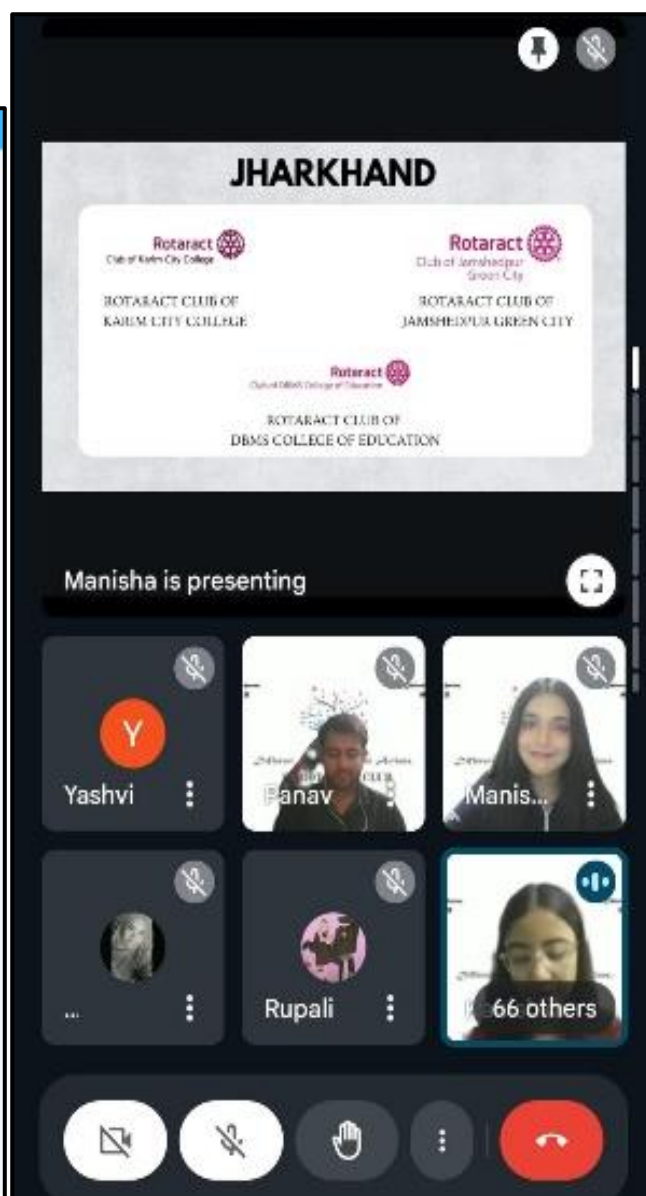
JHARKHAND

Rotaract
Club of Karim City College

ROTARACT CLUB OF
KARIM CITY COLLEGE

Rotaract
Club of Jamshedpur Green City

ROTARACT CLUB OF
JAMSHEDPUR GREEN CITY

Rotaract
Club of DBMS College of Education

ROTARACT CLUB OF
DBMS COLLEGE OF EDUCATION

Manisha is presenting

Y
Yashvi

Panav

Manis...

...

Rupali

66 others